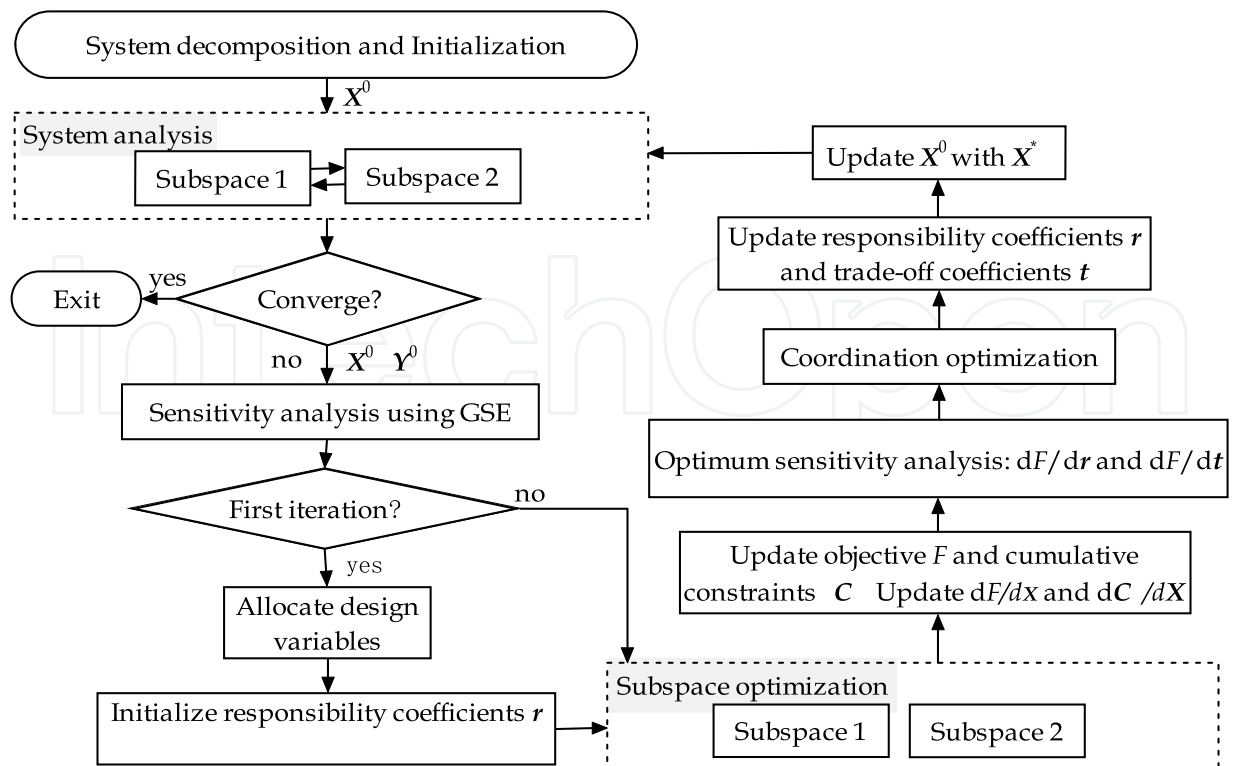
System decomposition and Initialization

$\boldsymbol{X}^0$

System analysis

Subspace 1

Subspace 2

Update $\boldsymbol{X}^0$ with $\boldsymbol{X}^*$

Update responsibility coefficients $\boldsymbol{r}$ and trade-off coefficients $\boldsymbol{t}$

yes

Exit

Converge?

no

$\boldsymbol{X}^0$ $\boldsymbol{Y}^0$

Coordination optimization

Sensitivity analysis using GSE

Optimum sensitivity analysis: $\mathrm{d}F/\mathrm{d}\boldsymbol{r}$ and $\mathrm{d}F/\mathrm{d}\boldsymbol{t}$

First iteration?

no

yes

Update objective $F$ and cumulative constraints $\boldsymbol{C}$ Update $\mathrm{d}F/d\boldsymbol{X}$ and $\mathrm{d}\boldsymbol{C}/d\boldsymbol{X}$

Allocate design variables

Subspace optimization

Initialize responsibility coefficients $\boldsymbol{r}$

Subspace 1

Subspace 2